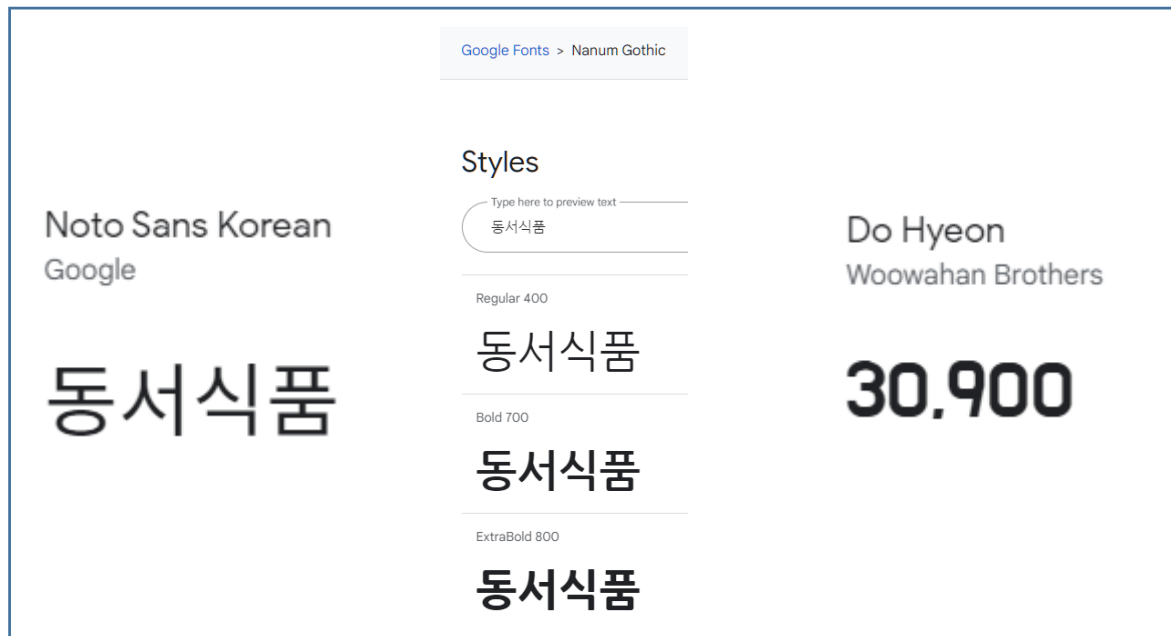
Noto Sans Korean
Google

동서식품

Google Fonts > Nanum Gothic

Styles

Type here to preview text
동서식품

Regular 400
동서식품

Bold 700
동서식품

ExtraBold 800
동서식품

Do Hyeon
Woowahan Brothers

30,900